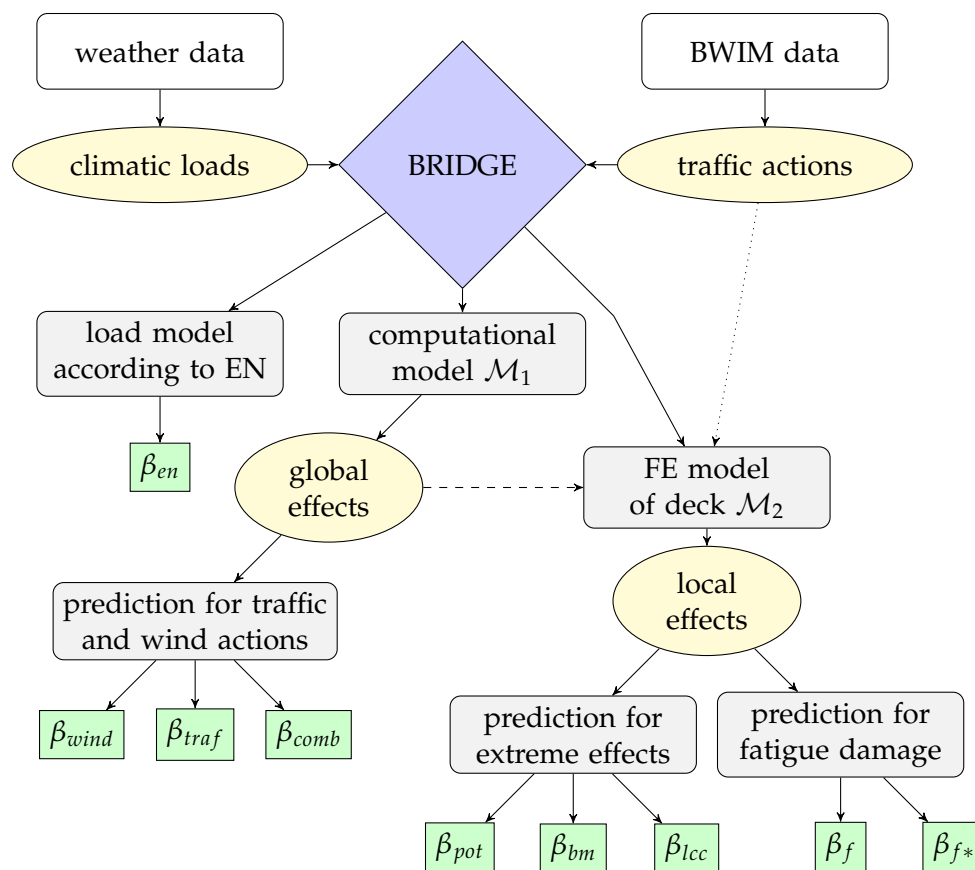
weather data

BWIM data

climatic loads

BRIDGE

traffic actions

load model according to EN

computational model $\mathcal{M}_1$

$\beta_{en}$

global effects

FE model of deck $\mathcal{M}_2$

prediction for traffic and wind actions

local effects

$\beta_{wind}$

$\beta_{traf}$

$\beta_{comb}$

prediction for extreme effects

prediction for fatigue damage

$\beta_{pot}$

$\beta_{bm}$

$\beta_{lcc}$

$\beta_{f}$

$\beta_{f*}$